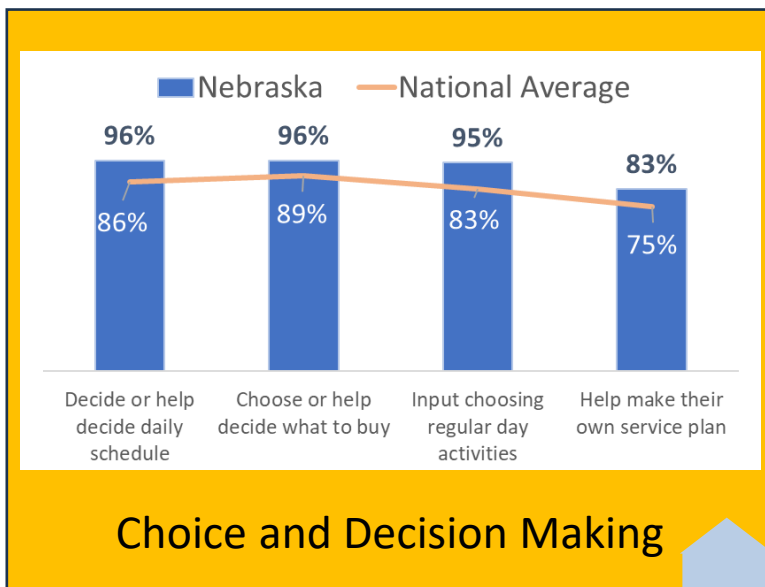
Nebraska
National Average

96%
86%
Decide or help decide daily schedule

96%
89%
Choose or help decide what to buy

95%
83%
Input choosing regular day activities

83%
75%
Help make their own service plan

Choice and Decision Making